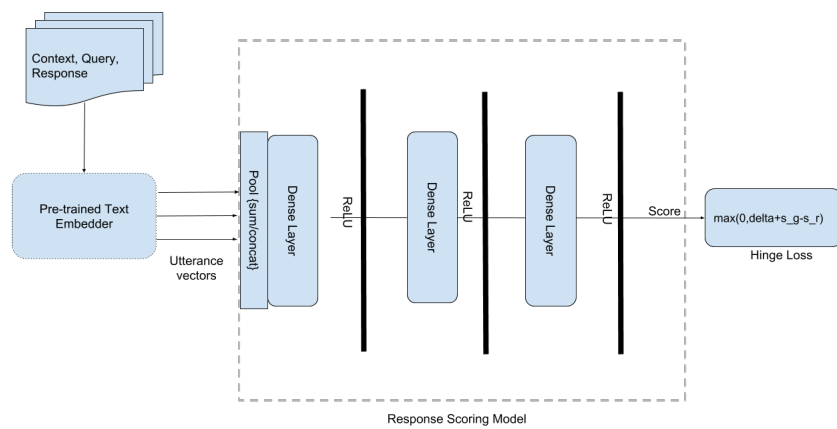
Context, Query, Response

Pre-trained Text Embedder

Utterance vectors

Pool (sum/concat)

Dense Layer

ReLU

Dense Layer

ReLU

Dense Layer

ReLU

Score

max(0,delta+s_g-s_r)

Hinge Loss

Response Scoring Model